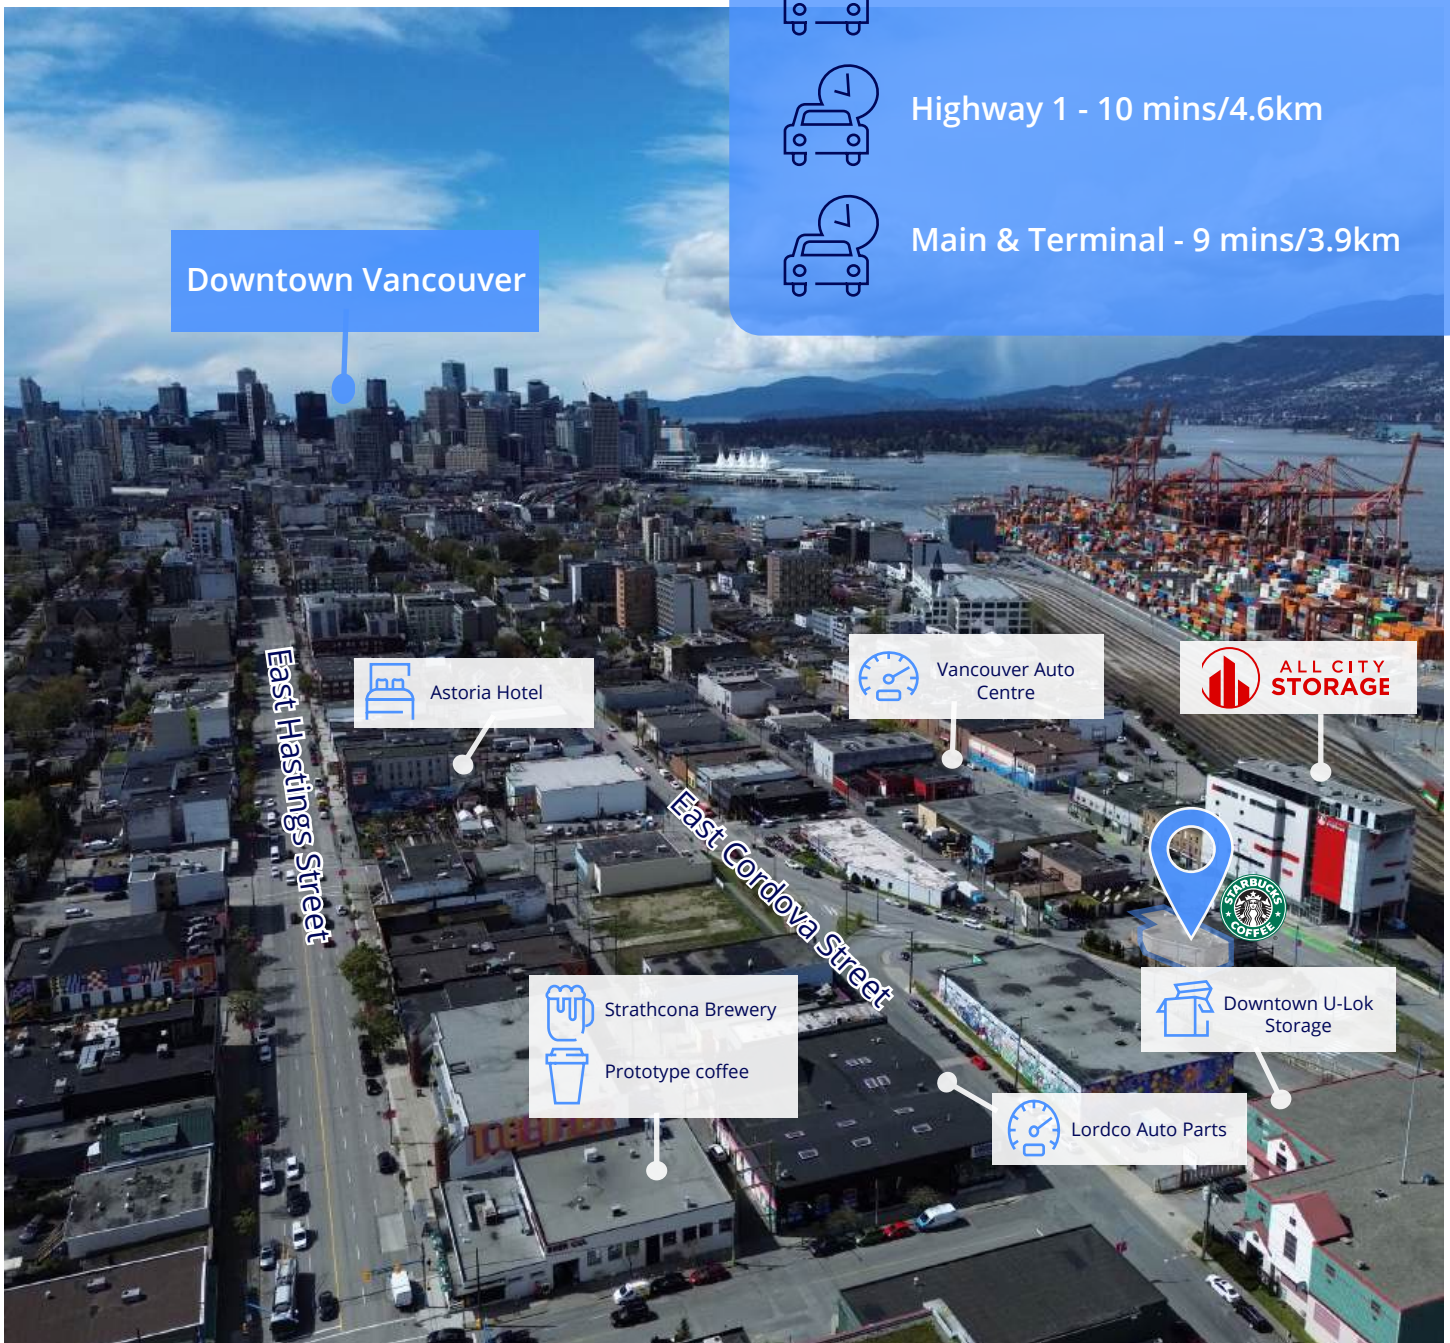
Highway 1 - 10 mins/4.6km

Main & Terminal - 9 mins/3.9km

Downtown Vancouver

East Hastings Street

Astoria Hotel

Vancouver Auto Centre

ALL CITY STORAGE

East Cordova Street

STARBUCKS COFFEE

Strathcona Brewery

Prototype coffee

Downtown U-Lok Storage

Lordco Auto Parts